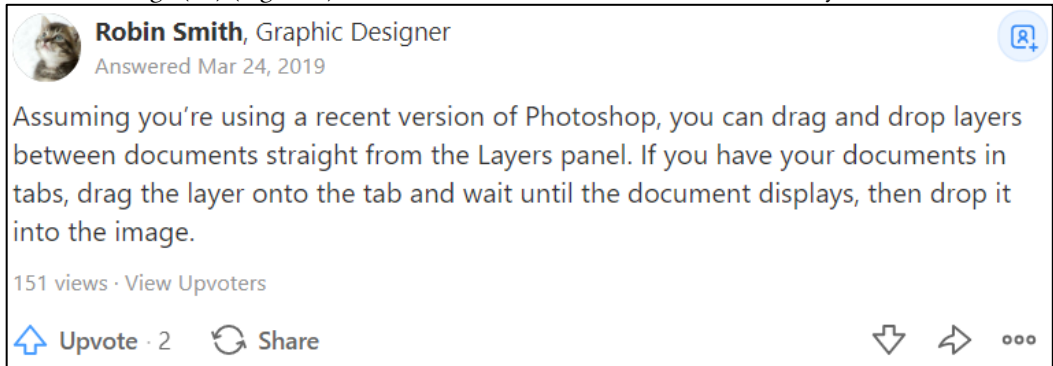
Robin Smith, Graphic Designer
Answered Mar 24, 2019

Assuming you're using a recent version of Photoshop, you can drag and drop layers between documents straight from the Layers panel. If you have your documents in tabs, drag the layer onto the tab and wait until the document displays, then drop it into the image.

151 views · View Upvoters

Upvote · 2 Share